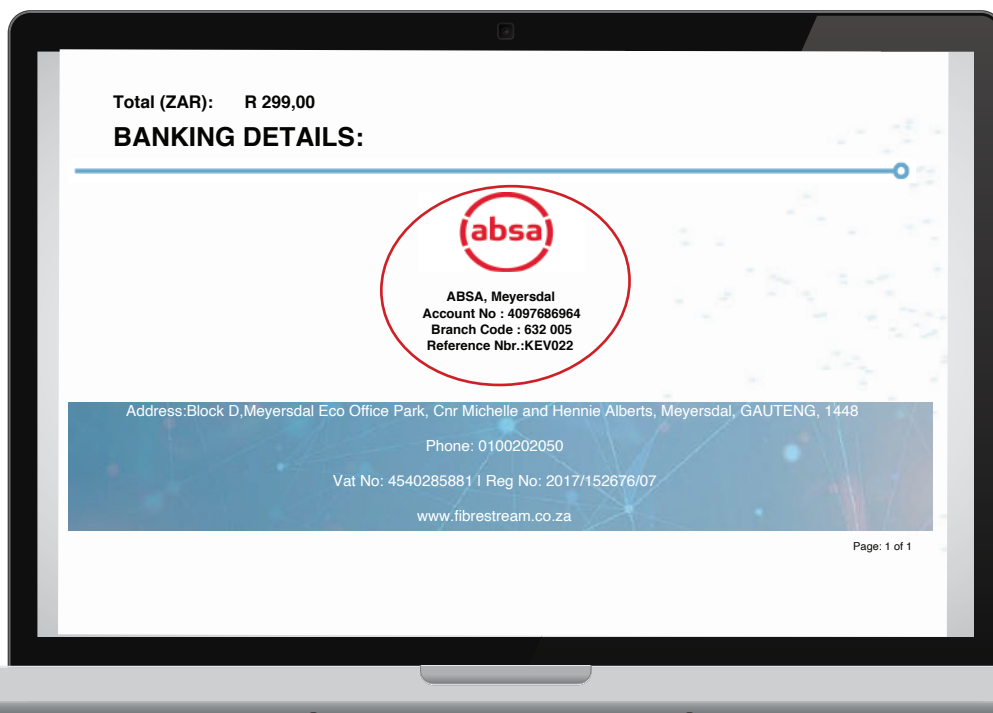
Total (ZAR): R 299,00

BANKING DETAILS:

absa

ABSA, Meyersdal
Account No : 4097686964
Branch Code : 632 005
Reference Nbr.:KEV022

Address:Block D,Meyersdal Eco Office Park, Cnr Michelle and Hennie Alberts, Meyersdal, GAUTENG, 1448

Phone: 0100202050

Vat No: 4540285881 | Reg No: 2017/152676/07

www.fibrestream.co.za

Page: 1 of 1